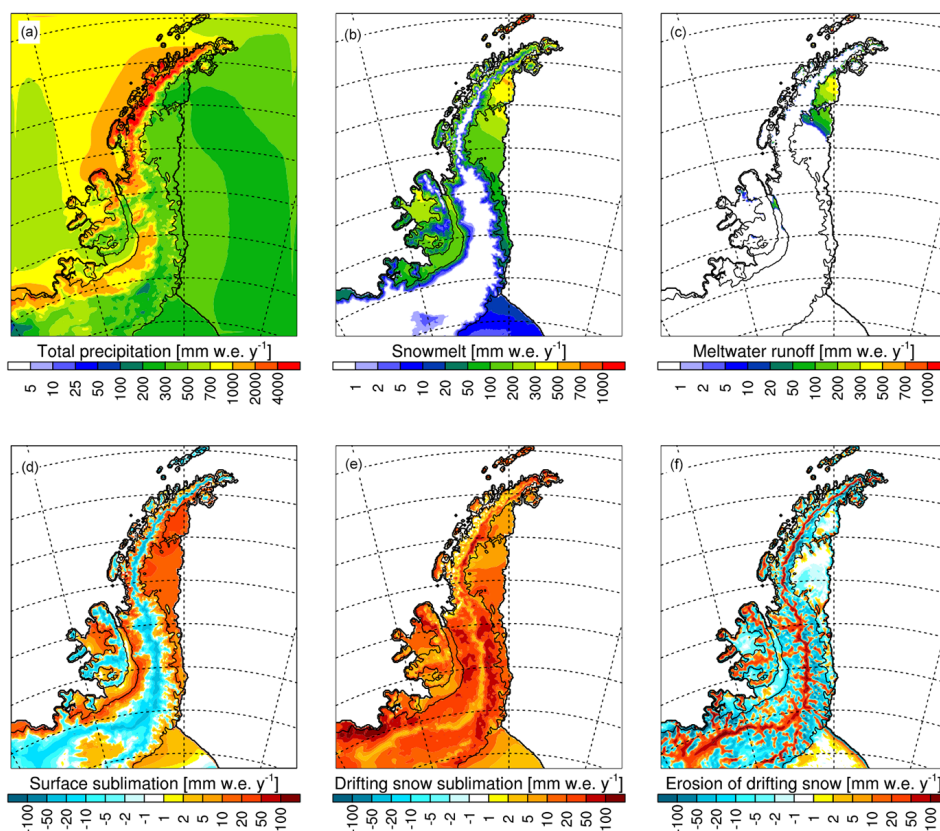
(a)

Total precipitation [mm w.e. $y^{-1}$]

5 10 25 50 100 200 300 500 700 1000 2000 4000

(b)

Snowmelt [mm w.e. $y^{-1}$]

1 2 5 10 20 50 100 200 300 500 700 1000

(c)

Meltwater runoff [mm w.e. $y^{-1}$]

1 2 5 10 20 50 100 200 300 500 700 1000

(d)

Surface sublimation [mm w.e. $y^{-1}$]

-100 -50 -20 -10 -5 -2 -1 1 2 5 10 20 50 100

(e)

Drifting snow sublimation [mm w.e. $y^{-1}$]

-100 -50 -20 -10 -5 -2 -1 1 2 5 10 20 50 100

(f)

Erosion of drifting snow [mm w.e. $y^{-1}$]

-100 -50 -20 -10 -5 -2 -1 1 2 5 10 20 50 100